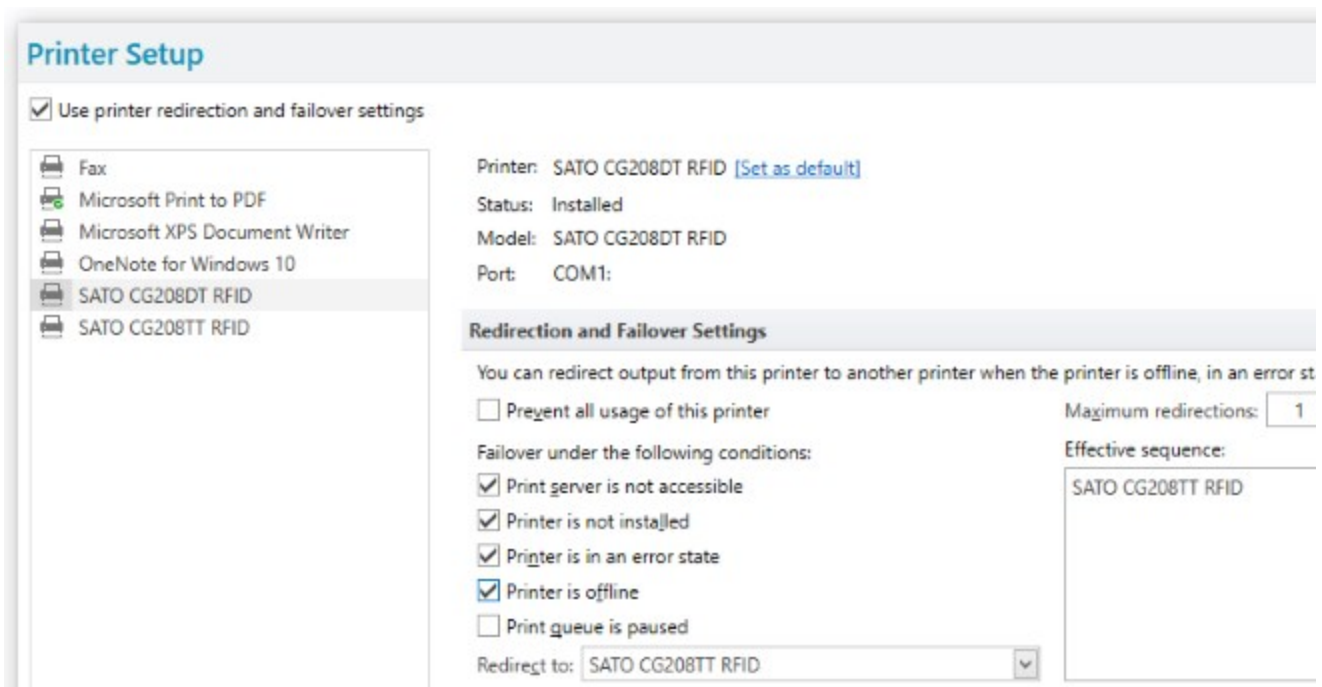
Printer Setup

Use printer redirection and failover settings

Fax
Microsoft Print to PDF
Microsoft XPS Document Writer
OneNote for Windows 10
SATO CG208DT RFID
SATO CG208TT RFID

Printer: SATO CG208DT RFID [Set as default]
Status: Installed
Model: SATO CG208DT RFID
Port: COM1:

Redirection and Failover Settings

You can redirect output from this printer to another printer when the printer is offline, in an error st

Prevent all usage of this printer

Maximum redirections: 1

Failover under the following conditions:

Effective sequence:

Print server is not accessible
Printer is not installed
Printer is in an error state
Printer is offline
Print queue is paused

SATO CG208TT RFID

Redirect to: SATO CG208TT RFID